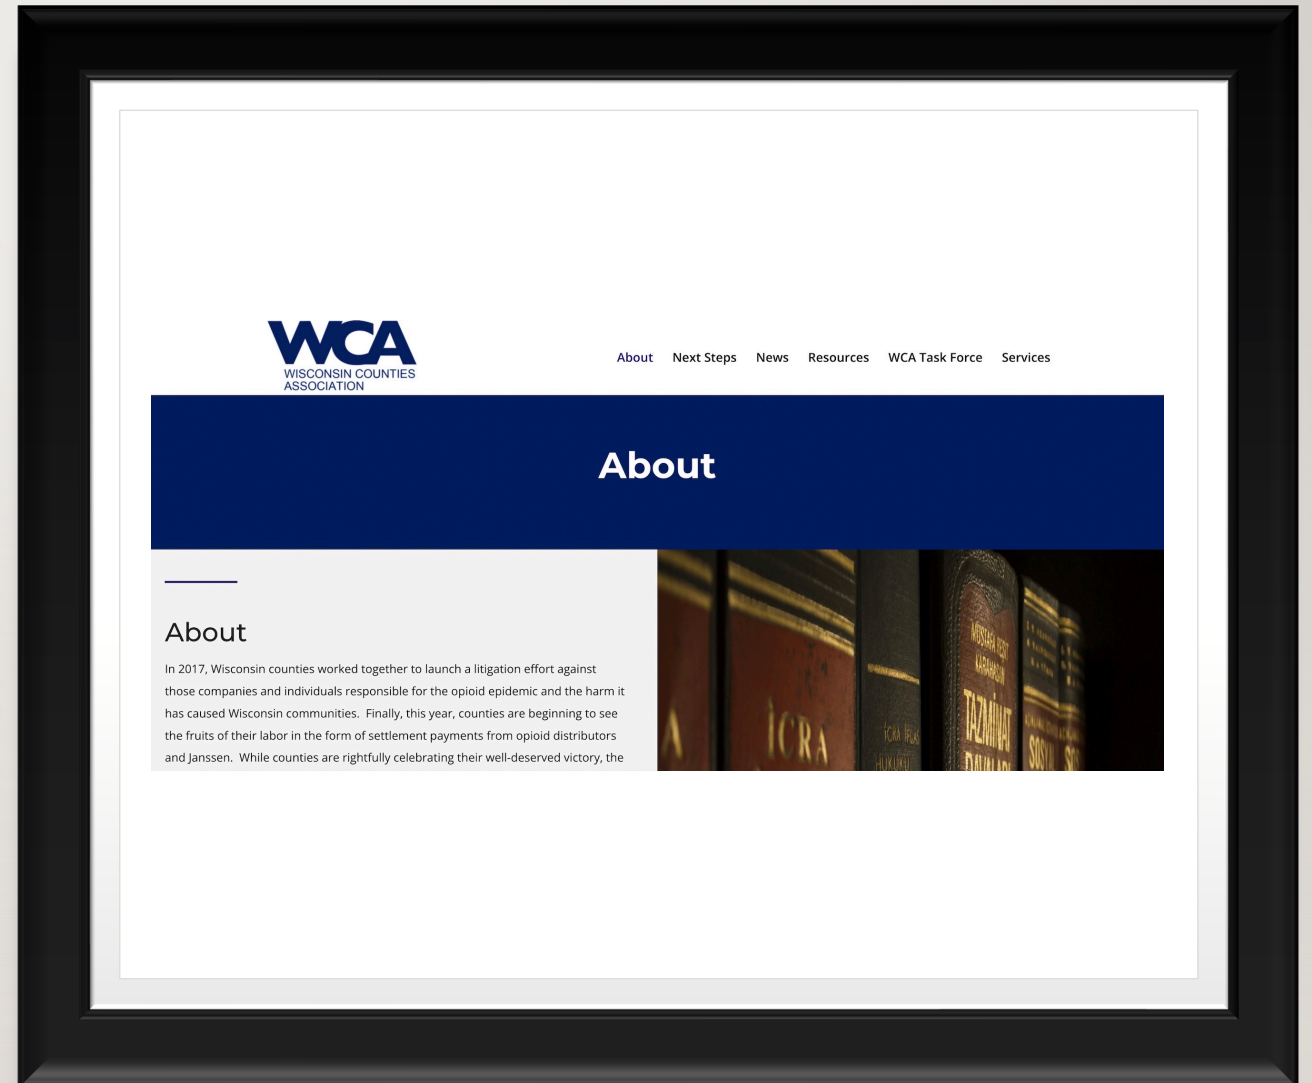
WCA
WISCONSIN COUNTIES ASSOCIATION

About Next Steps News Resources WCA Task Force Services

About

About

In 2017, Wisconsin counties worked together to launch a litigation effort against those companies and individuals responsible for the opioid epidemic and the harm it has caused Wisconsin communities. Finally, this year, counties are beginning to see the fruits of their labor in the form of settlement payments from opioid distributors and Janssen. While counties are rightfully celebrating their well-deserved victory, the

İCRA

İCRA İFLAS HUKUKU

MUSTAFA REŞİT KARAHASAN

TAZMİNAT DAVALARI

SOSYAL

SO